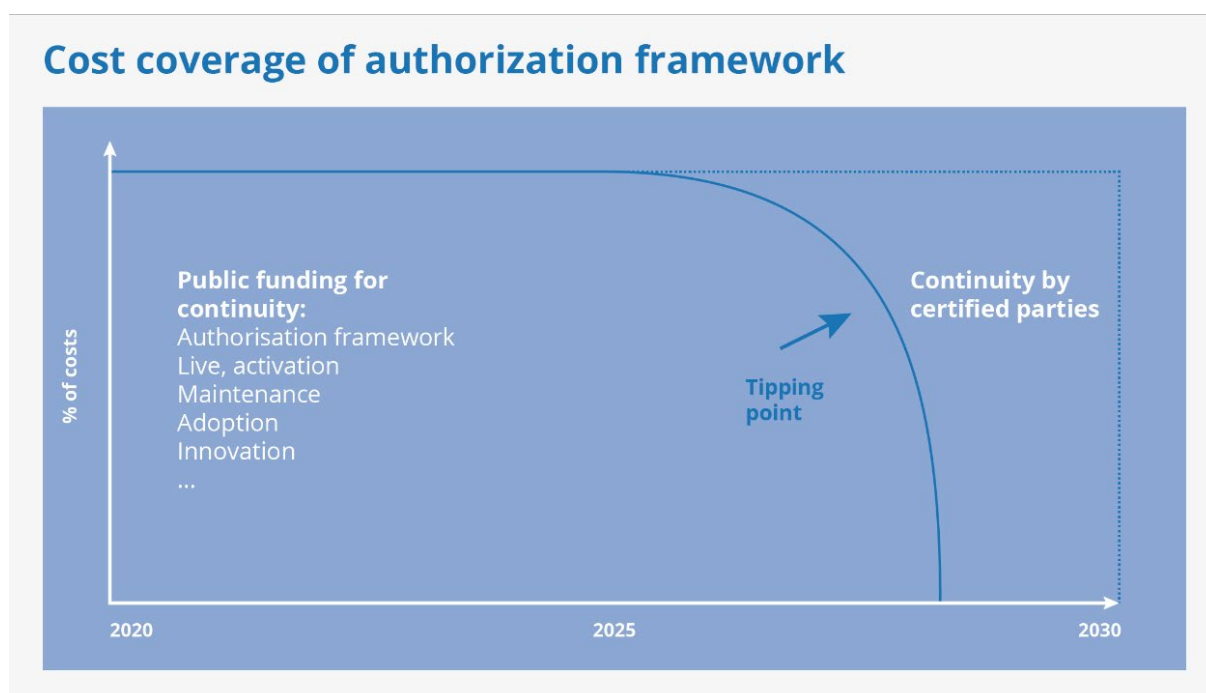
Cost coverage of authorization framework

% of costs

Public funding for continuity:
Authorisation framework
Live, activation
Maintenance
Adoption
Innovation
...

Tipping point

Continuity by certified parties

2020

2025

2030